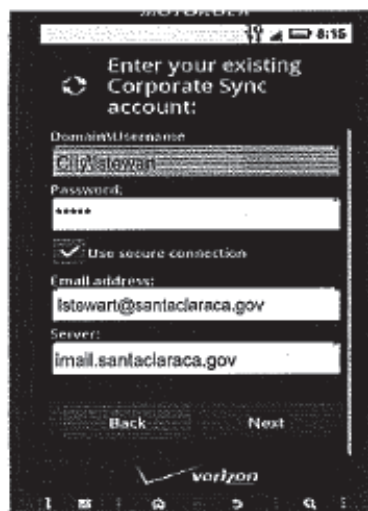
MOTOROLA

8:15

Enter your existing Corporate Sync account:

Domain\Username

CI\lstewart

Password:

*****

Use secure connection

Email address:

lstewart@santaclaraca.gov

Server:

imail.santaclaraca.gov

Back

Next

verizon